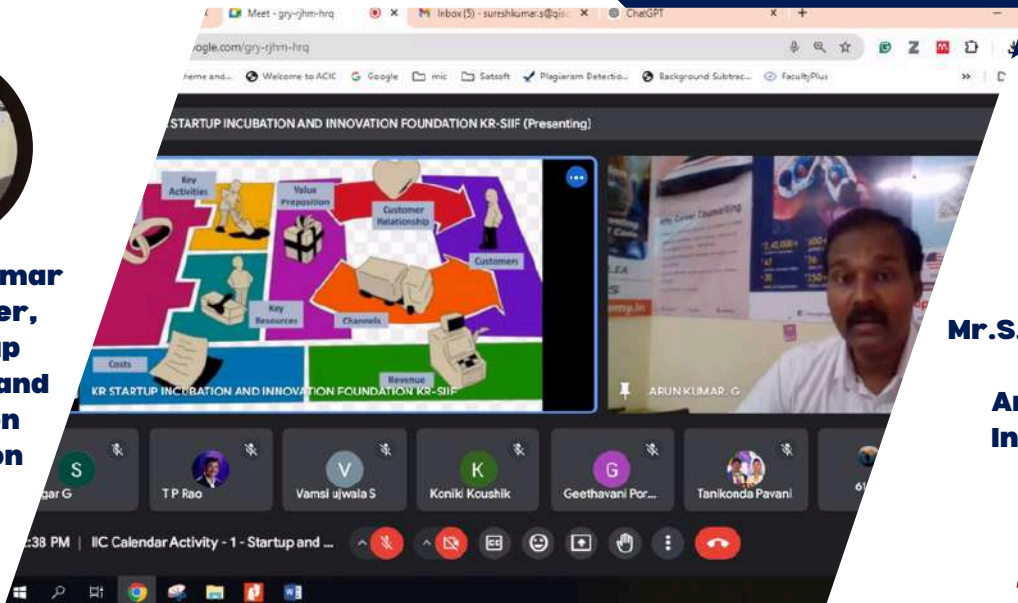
Meet - gry-rjhm-hrq
Inbox (5) - sureshkumar.s@qis
ChatGPT
ogle.com/gry-rjhm-hrq
heme and... Welcome to ACIC Google mic Satsoft Plagiarism Detectio... Background Subtrac... FacultyPlus
STARTUP INCUBATION AND INNOVATION FOUNDATION KR-SIIF (Presenting)
Key Activities
Value Preposition
Customer Relationship
Customers
Key Resources
Channels
Costs
Revenue
KR STARTUP INCUBATION AND INNOVATION FOUNDATION KR-SIIF
ARUN KUMAR. G
mar
er,
p
and
n
on
Mr.S.
An
In
S
gar G
T P Rao
V
Vamsi ujwala S
K
Koniki Koushik
G
Geethavani Por...
Tanikonda Pavani
:38 PM | IIC Calendar Activity - 1 - Startup and ...